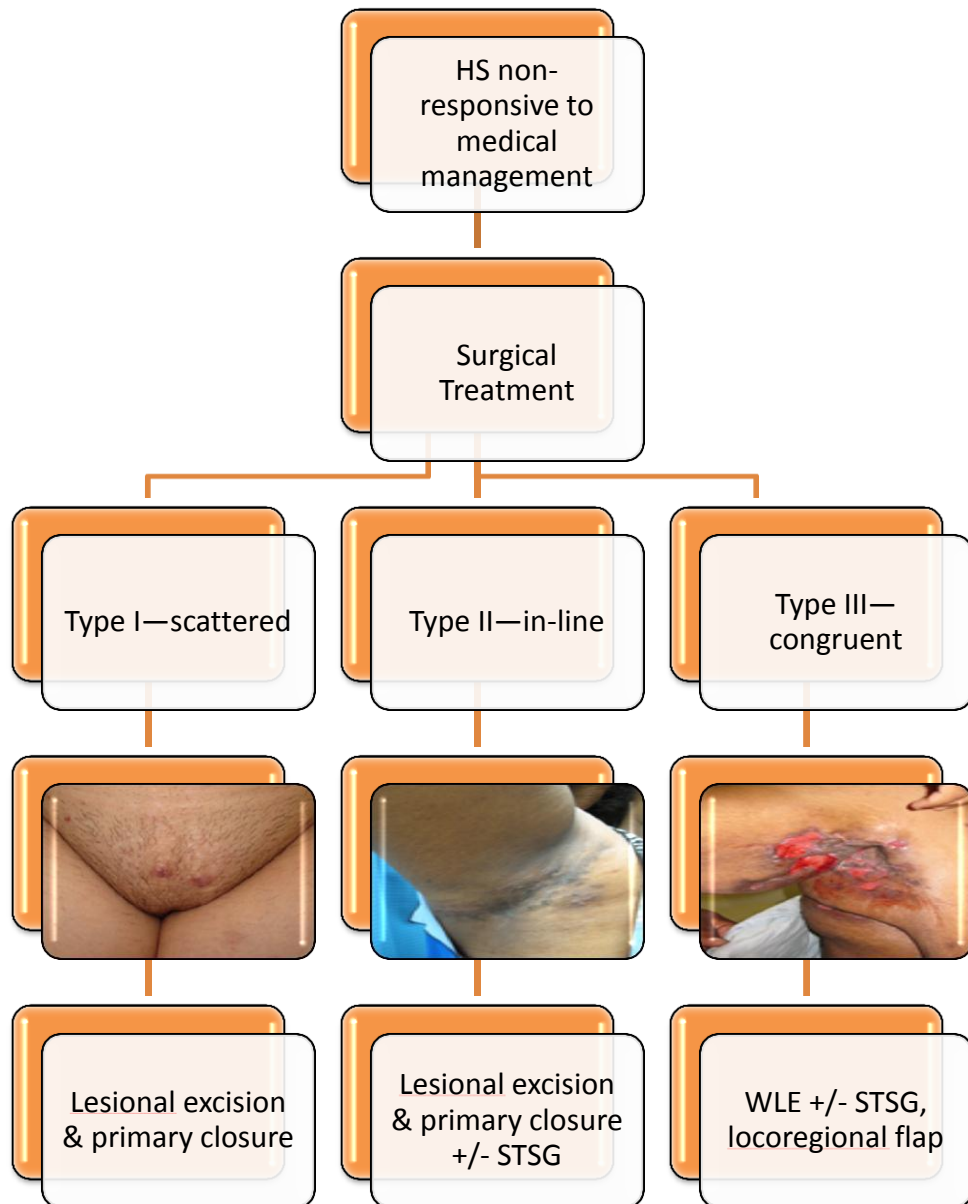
HS non-responsive to medical management

Surgical Treatment

Type I—scattered

Type II—in-line

Type III—congruent

Lesional excision & primary closure

Lesional excision & primary closure +/- STSG

WLE +/- STSG, locoregional flap